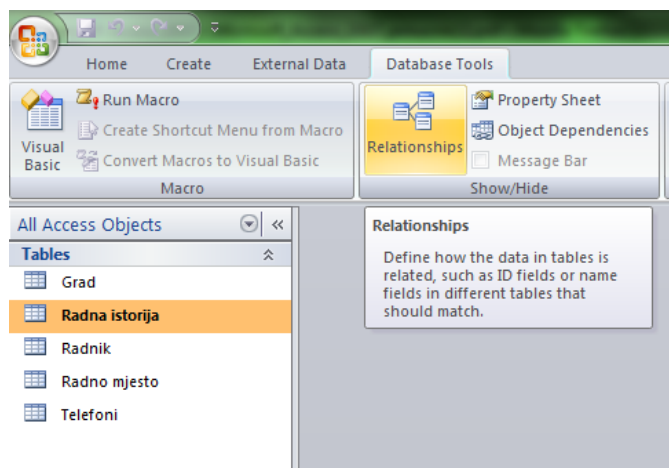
Home Create External Data Database Tools

Visual Basic

Run Macro

Create Shortcut Menu from Macro

Convert Macros to Visual Basic

Macro

Relationships

Property Sheet

Object Dependencies

Message Bar

Show/Hide

All Access Objects «

Tables

Grad

Radna istorija

Radnik

Radno mjesto

Telefoni

Relationships

Define how the data in tables is related, such as ID fields or name fields in different tables that should match.